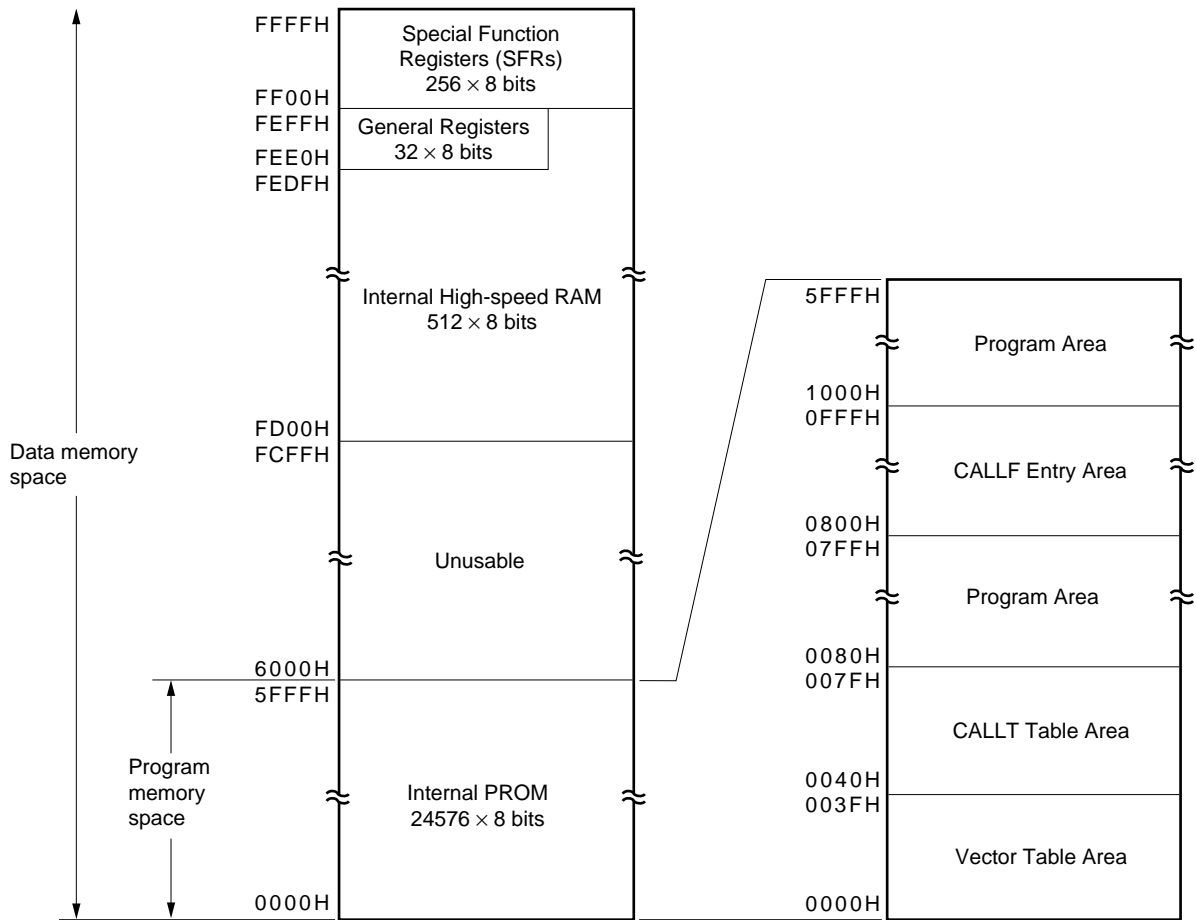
FFFFH
Special Function Registers (SFRs)
$256 \times 8$ bits
FF00H
FEFFH
General Registers
$32 \times 8$ bits
FEE0H
FEDFH
Internal High-speed RAM
$512 \times 8$ bits
FD00H
FCFFH
Data memory space
Unusable
6000H
5FFFH
Program memory space
Internal PROM
$24576 \times 8$ bits
0000H

5FFFH
Program Area
1000H
0FFFH
CALLF Entry Area
0800H
07FFH
Program Area
0080H
007FH
CALLT Table Area
0040H
003FH
Vector Table Area
0000H